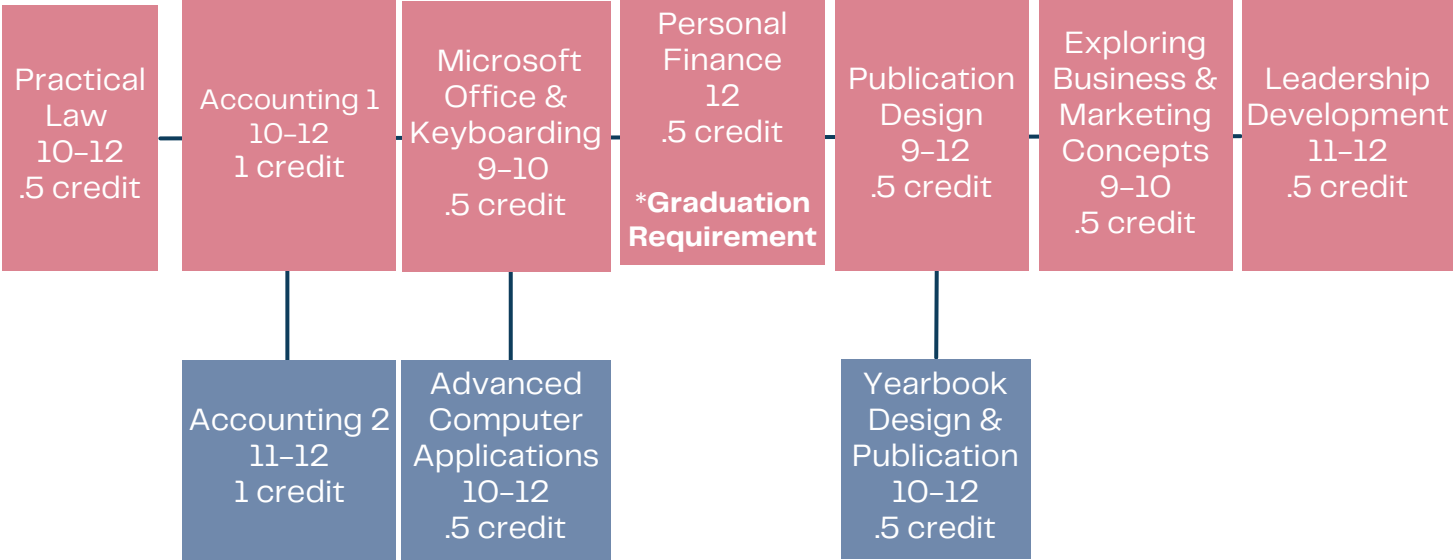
Practical Law
10-12
.5 credit

Accounting 1
10-12
1 credit

Microsoft Office & Keyboarding
9-10
.5 credit

Personal Finance
12
.5 credit

*Graduation Requirement

Publication Design
9-12
.5 credit

Exploring Business & Marketing Concepts
9-10
.5 credit

Leadership Development
11-12
.5 credit

Accounting 2
11-12
1 credit

Advanced Computer Applications
10-12
.5 credit

Yearbook Design & Publication
10-12
.5 credit